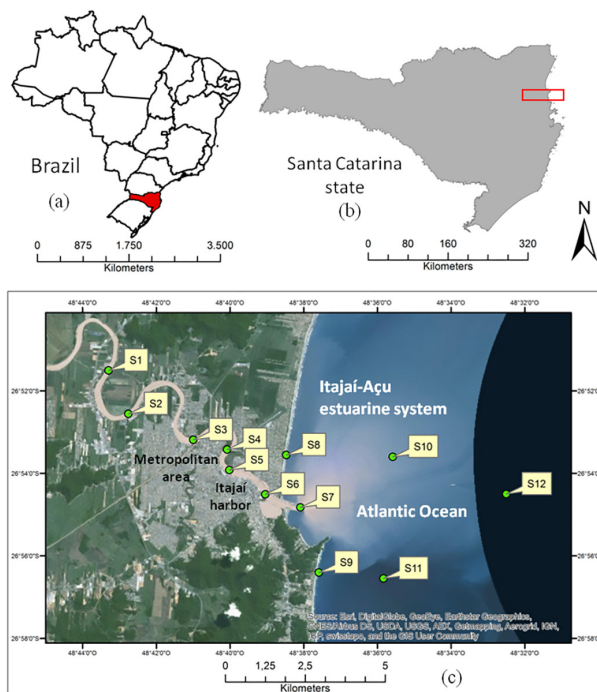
Brazil
(a)
0 875 1.750 3.500
Kilometers

Santa Catarina state
(b)
0 80 160 320
Kilometers

N

48°44'0"O 48°42'0"O 48°40'0"O 48°38'0"O 48°36'0"O 48°34'0"O 48°32'0"O

26°52'0"S 26°54'0"S 26°56'0"S 26°58'0"S

S1
S2
S3
S4
S5
S6
S7
S8
S9
S10
S11
S12

Itajaí-Açu estuarine system
Metropolitan area
Itajaí harbor
Atlantic Ocean

Sources: Esri, DigitalGlobe, GeoEye, Earthstar Geographics, CNES/Airbus DS, USDA, USGS, AEX, Getmapping, Aerogrid, IGN, IGP, swisstopo, and the GIS User Community

0 1,25 2,5 5
Kilometers
(c)